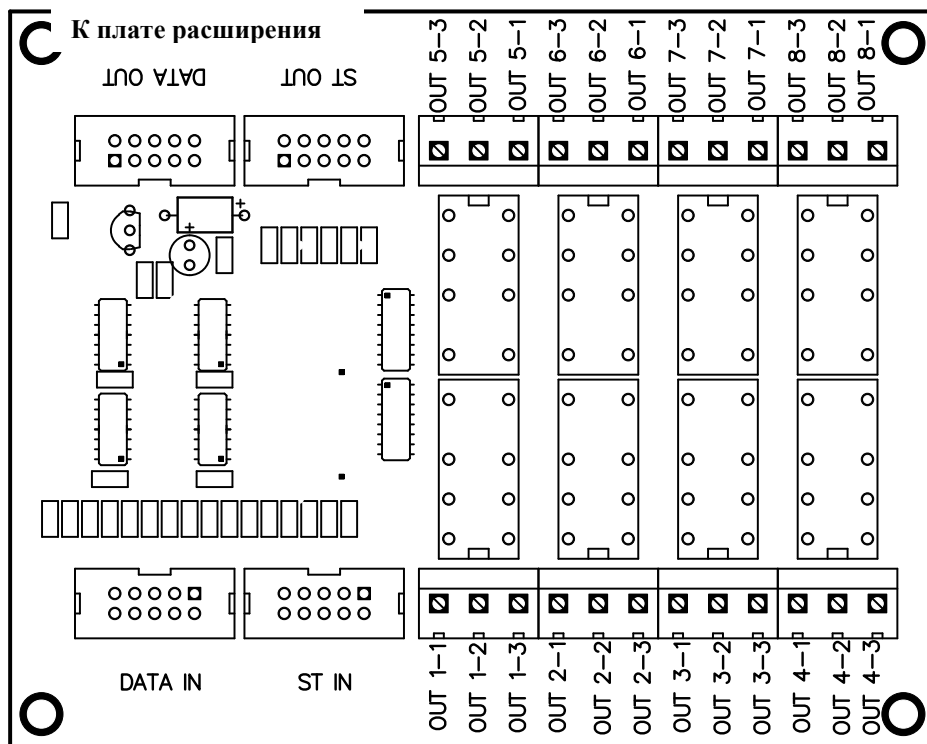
К плате расширения

DATA OUT

ST OUT

OUT 5–3 OUT 5–2 OUT 5–1 OUT 6–3 OUT 6–2 OUT 6–1 OUT 7–3 OUT 7–2 OUT 7–1 OUT 8–3 OUT 8–2 OUT 8–1

+

+

DATA IN

ST IN

OUT 1–1 OUT 1–2 OUT 1–3 OUT 2–1 OUT 2–2 OUT 2–3 OUT 3–1 OUT 3–2 OUT 3–3 OUT 4–1 OUT 4–2 OUT 4–3